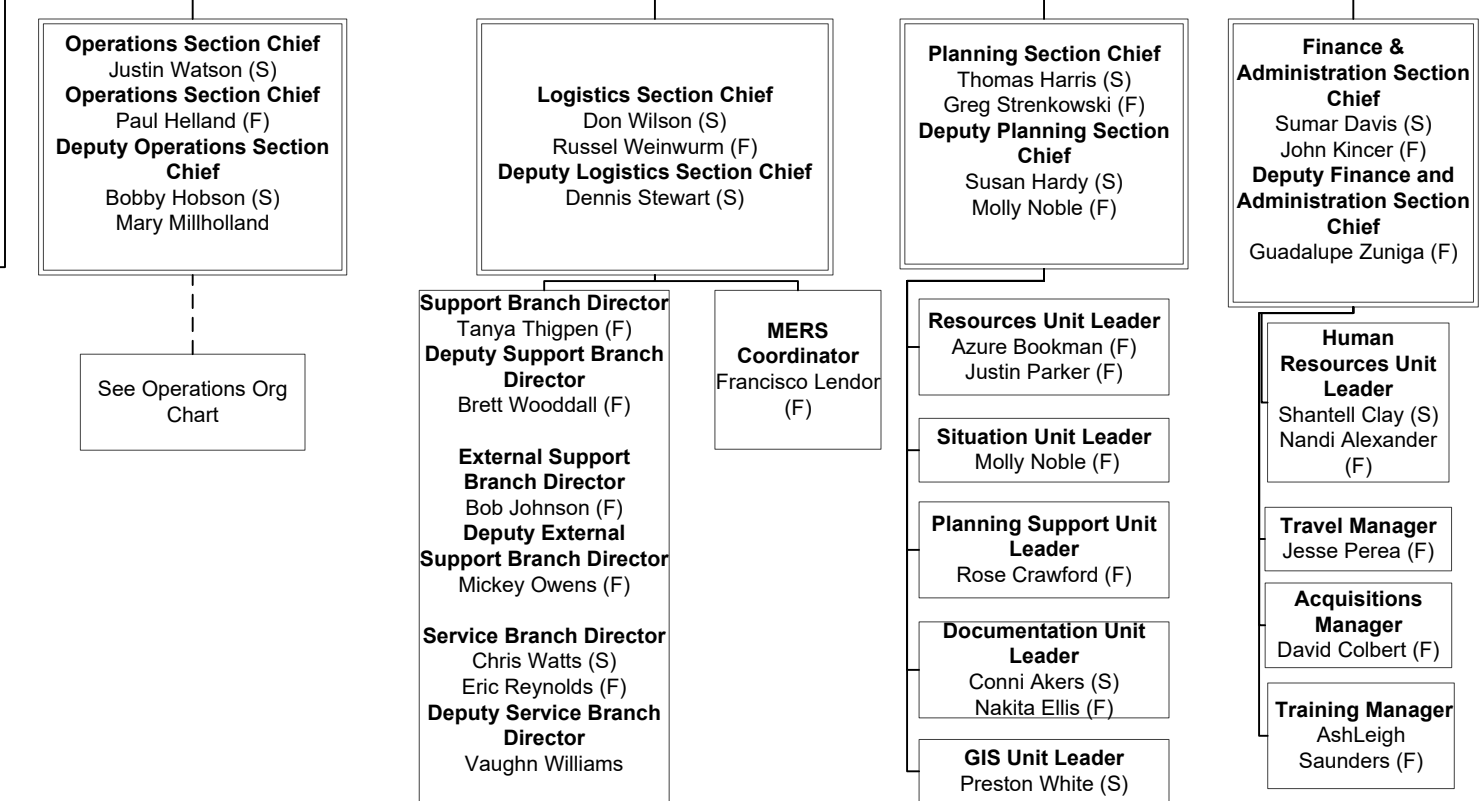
**Operations Section Chief**
Justin Watson (S)
**Operations Section Chief**
Paul Helland (F)
**Deputy Operations Section Chief**
Bobby Hobson (S)
Mary Millholland

See Operations Org Chart

**Logistics Section Chief**
Don Wilson (S)
Russel Weinwurm (F)
**Deputy Logistics Section Chief**
Dennis Stewart (S)

**Support Branch Director**
Tanya Thigpen (F)
**Deputy Support Branch Director**
Brett Wooddall (F)

**External Support Branch Director**
Bob Johnson (F)
**Deputy External Support Branch Director**
Mickey Owens (F)

**Service Branch Director**
Chris Watts (S)
Eric Reynolds (F)
**Deputy Service Branch Director**
Vaughn Williams

**MERS Coordinator**
Francisco Lendor (F)

**Planning Section Chief**
Thomas Harris (S)
Greg Strenkowski (F)
**Deputy Planning Section Chief**
Susan Hardy (S)
Molly Noble (F)

**Resources Unit Leader**
Azure Bookman (F)
Justin Parker (F)

**Situation Unit Leader**
Molly Noble (F)

**Planning Support Unit Leader**
Rose Crawford (F)

**Documentation Unit Leader**
Conni Akers (S)
Nakita Ellis (F)

**GIS Unit Leader**
Preston White (S)

**Finance & Administration Section Chief**
Sumar Davis (S)
John Kincer (F)
**Deputy Finance and Administration Section Chief**
Guadalupe Zuniga (F)

**Human Resources Unit Leader**
Shantell Clay (S)
Nandi Alexander (F)

**Travel Manager**
Jesse Perea (F)

**Acquisitions Manager**
David Colbert (F)

**Training Manager**
AshLeigh Saunders (F)